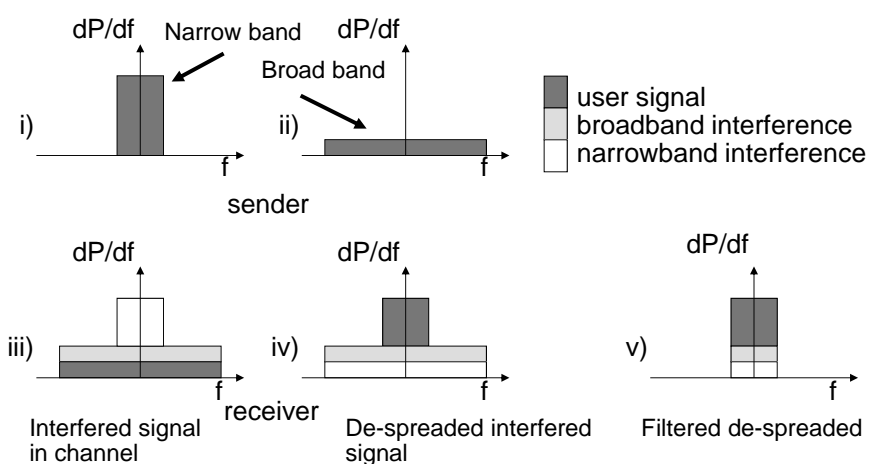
dP/df
Narrow band
i)
f

dP/df
Broad band
ii)
f

user signal
broadband interference
narrowband interference

sender

dP/df
iii)
f
Interfered signal in channel

receiver

dP/df
iv)
f
De-spreaded interfered signal

dP/df
v)
f
Filtered de-spreaded